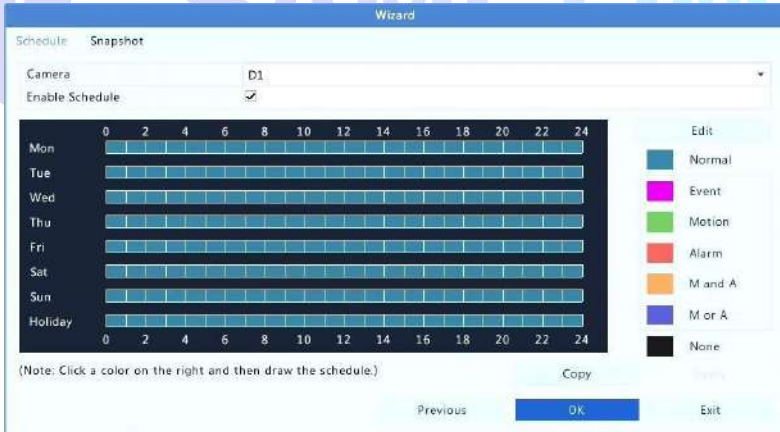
Wizard

Schedule Snapshot

Camera D1

Enable Schedule ☑

| | 0 | 2 | 4 | 6 | 8 | 10 | 12 | 14 | 16 | 18 | 20 | 22 | 24 |
|---|---|---|---|---|---|---|---|---|---|---|---|---|---|
| Mon | | | | | | | | | | | | | |
| Tue | | | | | | | | | | | | | |
| Wed | | | | | | | | | | | | | |
| Thu | | | | | | | | | | | | | |
| Fri | | | | | | | | | | | | | |
| Sat | | | | | | | | | | | | | |
| Sun | | | | | | | | | | | | | |
| Holiday | | | | | | | | | | | | | |
| | 0 | 2 | 4 | 6 | 8 | 10 | 12 | 14 | 16 | 18 | 20 | 22 | 24 |

Edit

Normal

Event

Motion

Alarm

M and A

M or A

None

(Note: Click a color on the right and then draw the schedule.)

Copy

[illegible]

Previous

OK

Exit